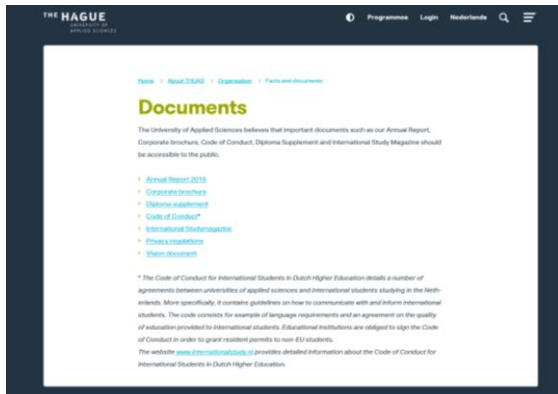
THE HAGUE
UNIVERSITY OF APPLIED SCIENCES

Programmes Login Nederlands

Home > About THUAS > Organisation > Facts and documents

Documents

The University of Applied Sciences believes that important documents such as our Annual Report, Corporate brochure, Code of Conduct, Diploma Supplement and International Study Magazine should be accessible to the public.

Annual Report 2016
Corporate brochure
Diploma supplement
Code of Conduct*
International Studymagazine
Privacy regulations
Vision document

* The Code of Conduct for International Students in Dutch Higher Education details a number of agreements between universities of applied sciences and international students studying in the Netherlands. More specifically, it contains guidelines on how to communicate with and inform international students. The code consists for example of language requirements and an agreement on the quality of education provided to international students. Educational institutions are obliged to sign the Code of Conduct in order to grant resident permits to non-EU students.
The website www.internationalstudy.nl provides detailed information about the Code of Conduct for International Students in Dutch Higher Education.